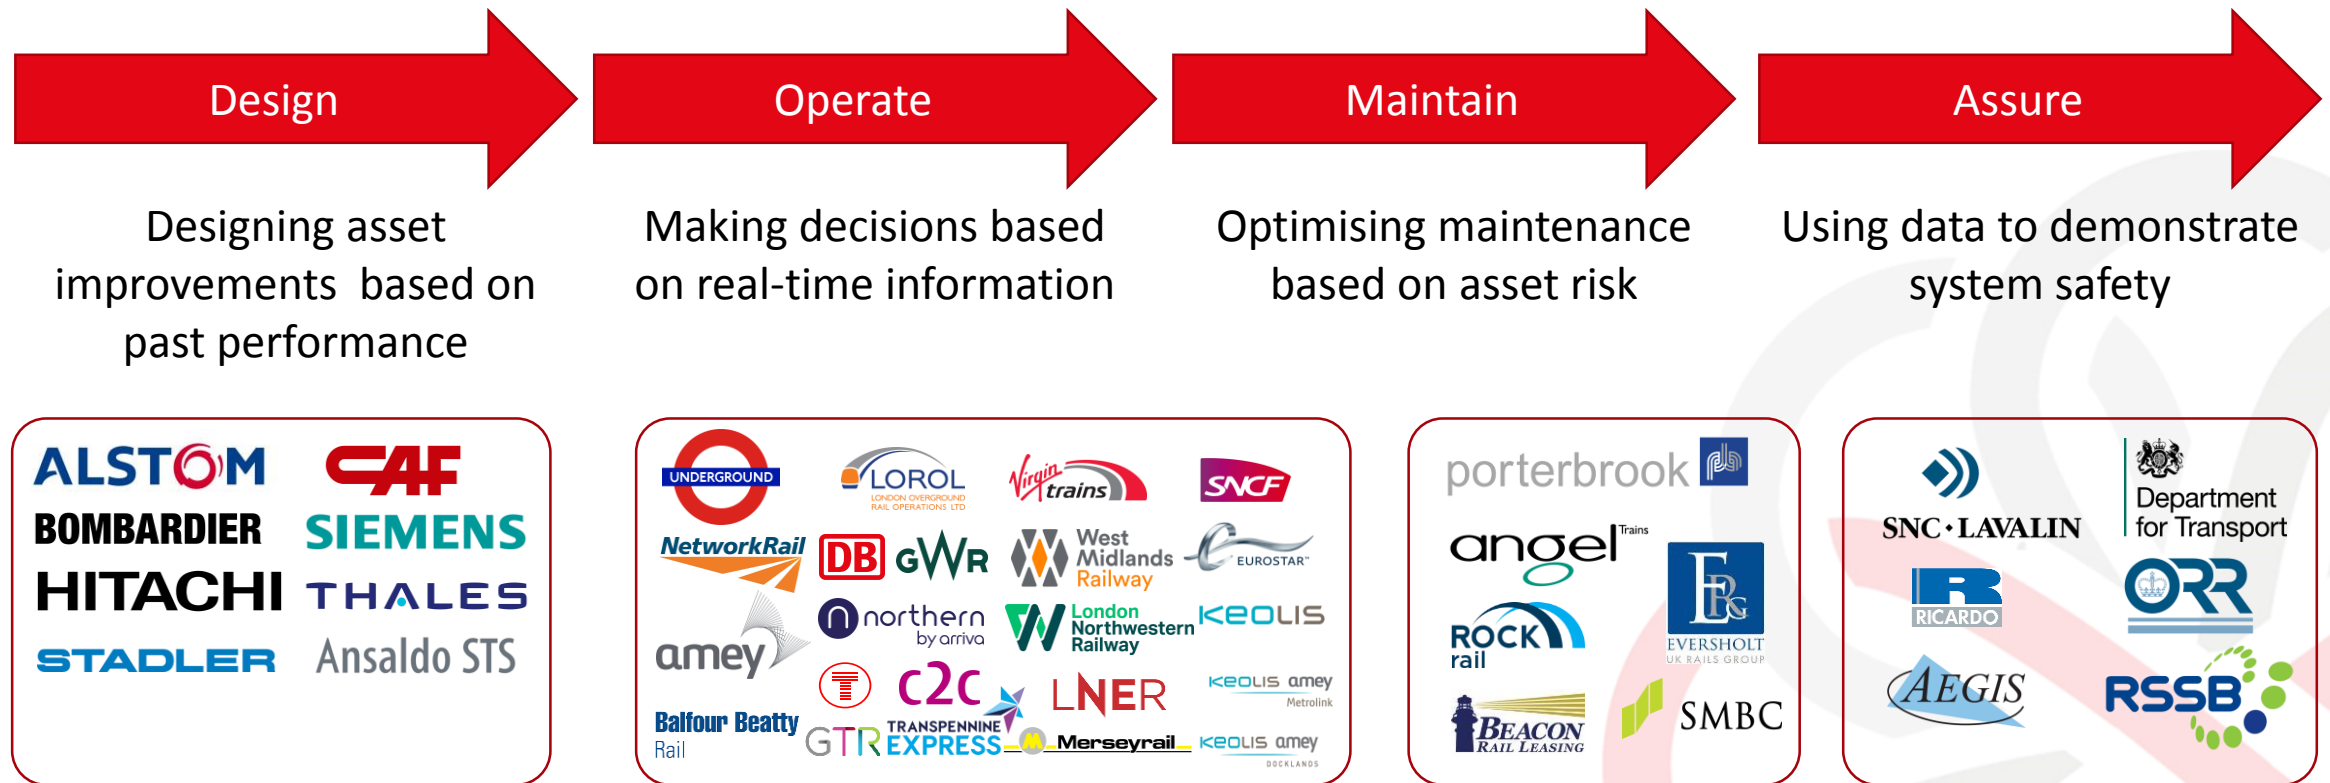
Design

Operate

Maintain

Assure

Designing asset improvements based on past performance

Making decisions based on real-time information

Optimising maintenance based on asset risk

Using data to demonstrate system safety

ALSTOM CAF
BOMBARDIER SIEMENS
HITACHI THALES
STADLER Ansaldo STS

UNDERGROUND LOROL LONDON OVERGROUND RAIL OPERATIONS LTD Virgin trains SNCF
NetworkRail DB GWR West Midlands Railway EUROSTAR
amey northern by arriva London Northwestern Railway KEOLIS
c2c LNER KEOLIS amey Metrolink
Balfour Beatty Rail GTR TRANSPENNINE EXPRESS Merseyrail KEOLIS amey DOCKLANDS

porterbrook
angel Trains
ROCK rail
EVERSHOLT UK RAILS GROUP
BEACON RAIL LEASING
SMBC

SNC·LAVALIN
Department for Transport
RICARDO
ORR
AEGIS
RSSB